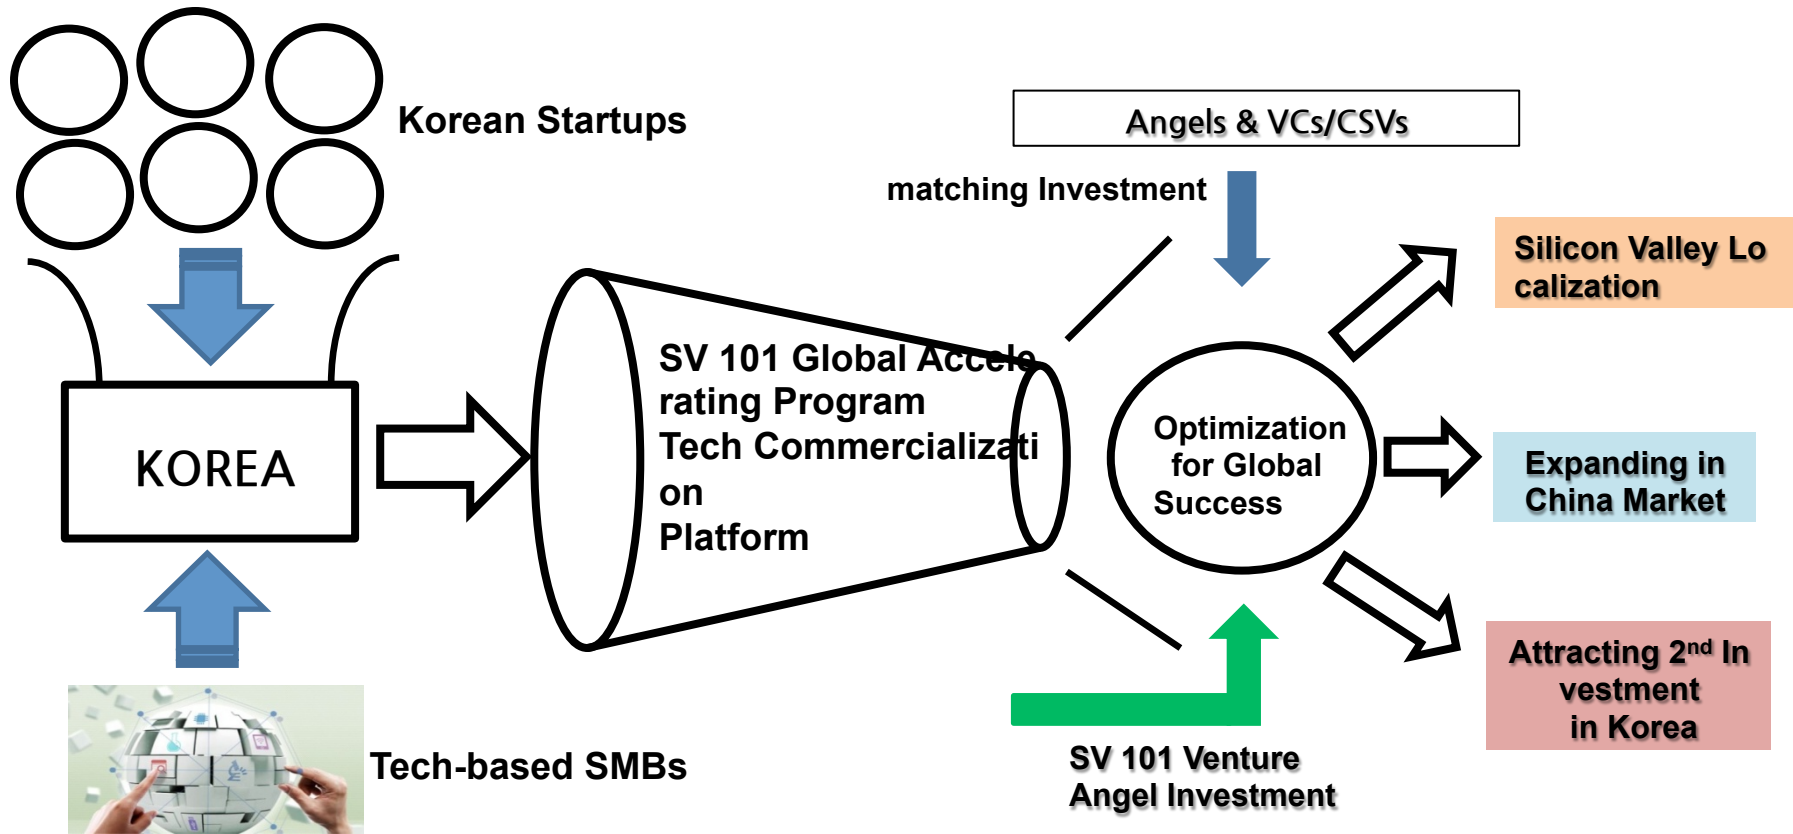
Korean Startups

KOREA

Tech-based SMBs

SV 101 Global Accelerating Program Tech Commercialization Platform

Angels & VCs/CSVs

matching Investment

Optimization for Global Success

SV 101 Venture Angel Investment

Silicon Valley Localization

Expanding in China Market

Attracting 2$^{nd}$ Investment in Korea